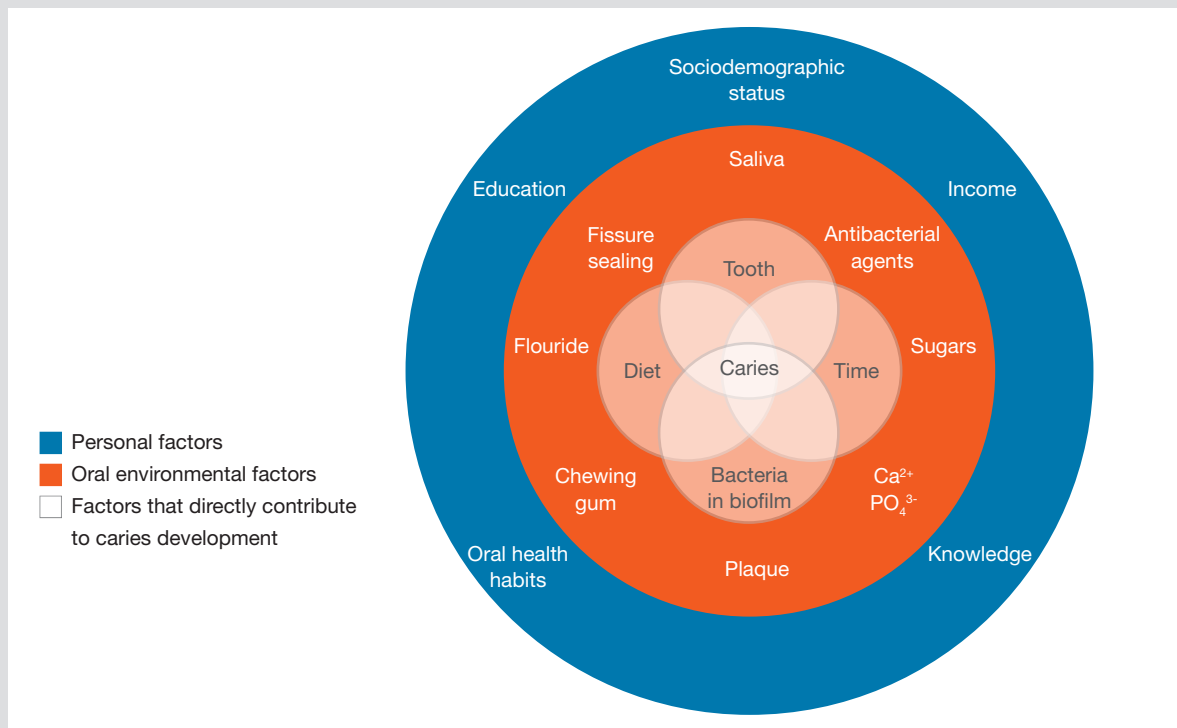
Sociodemographic status

Education

Income

Saliva

Fissure sealing

Antibacterial agents

Tooth

Flouride

Diet

Caries

Time

Sugars

Chewing gum

Bacteria in biofilm

$Ca^{2+}$
$PO_4^{3-}$

Oral health habits

Plaque

Knowledge

Personal factors
Oral environmental factors
Factors that directly contribute to caries development